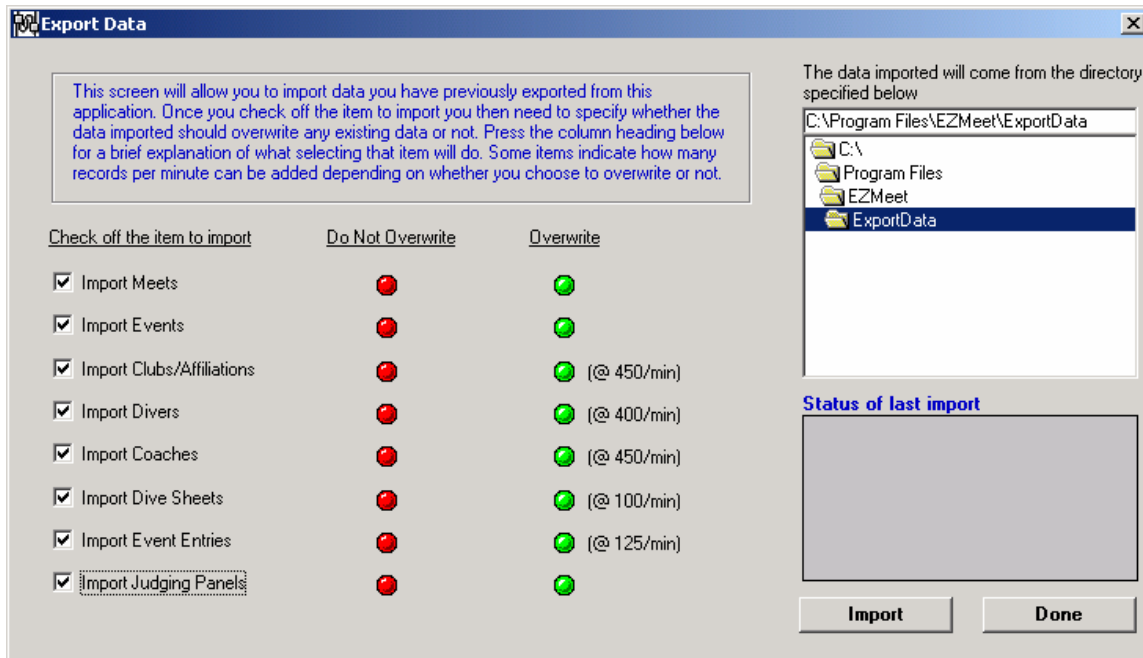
Export Data

This screen will allow you to import data you have previously exported from this application. Once you check off the item to import you then need to specify whether the data imported should overwrite any existing data or not. Press the column heading below for a brief explanation of what selecting that item will do. Some items indicate how many records per minute can be added depending on whether you choose to overwrite or not.

| Check off the item to import | Do Not Overwrite | Overwrite |
|---|---|---|
| ☑ Import Meets | | |
| ☑ Import Events | | |
| ☑ Import Clubs/Affiliations | | (@ 450/min) |
| ☑ Import Divers | | (@ 400/min) |
| ☑ Import Coaches | | (@ 450/min) |
| ☑ Import Dive Sheets | | (@ 100/min) |
| ☑ Import Event Entries | | (@ 125/min) |
| ☑ Import Judging Panels | | |

The data imported will come from the directory specified below

C:\Program Files\EZMeet\ExportData

C:\
Program Files
EZMeet
ExportData

Status of last import

Import

Done